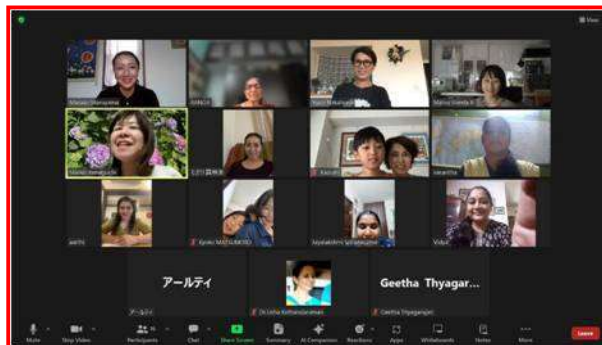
View

Masako Shimoyama

Yuzo Nakamura

Mariko Inaba

Mariko Hamaguchi

Kyoko MATSUMOTO

Jayalakshmi Sundaram

Vidya

アールティ

Geetha Thyagar...

アールティ

Dr.Usha Kothandaraman

Geetha Thyagarajan

Mute

Stop Video

Participants

Chat

Share Screen

Summary

AI Companion

Reactions

Apps

Whiteboards

Notes

More

Leave